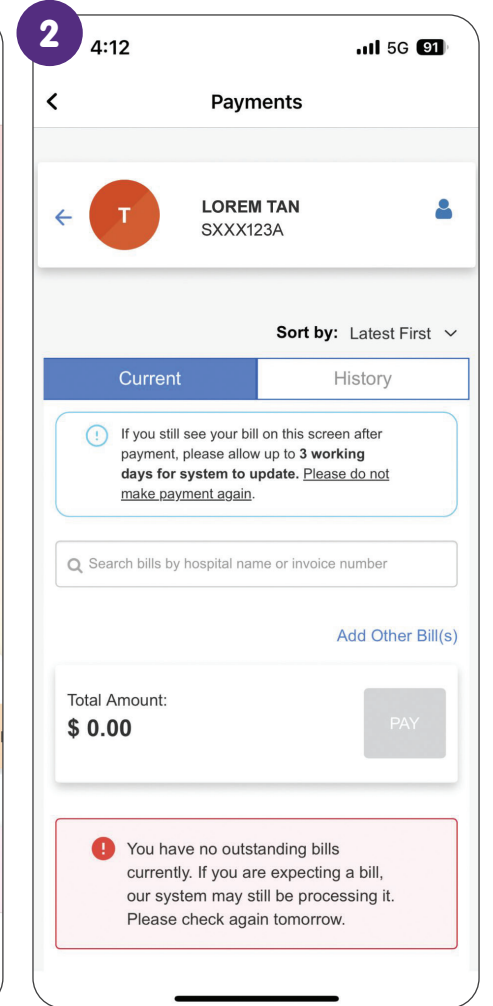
2

4:12

5G 91

<

Payments

T

LOREM TAN
SXXX123A

Sort by: Latest First

Current

History

If you still see your bill on this screen after payment, please allow up to 3 working days for system to update. Please do not make payment again.

Search bills by hospital name or invoice number

Add Other Bill(s)

Total Amount:
$ 0.00

PAY

You have no outstanding bills currently. If you are expecting a bill, our system may still be processing it. Please check again tomorrow.